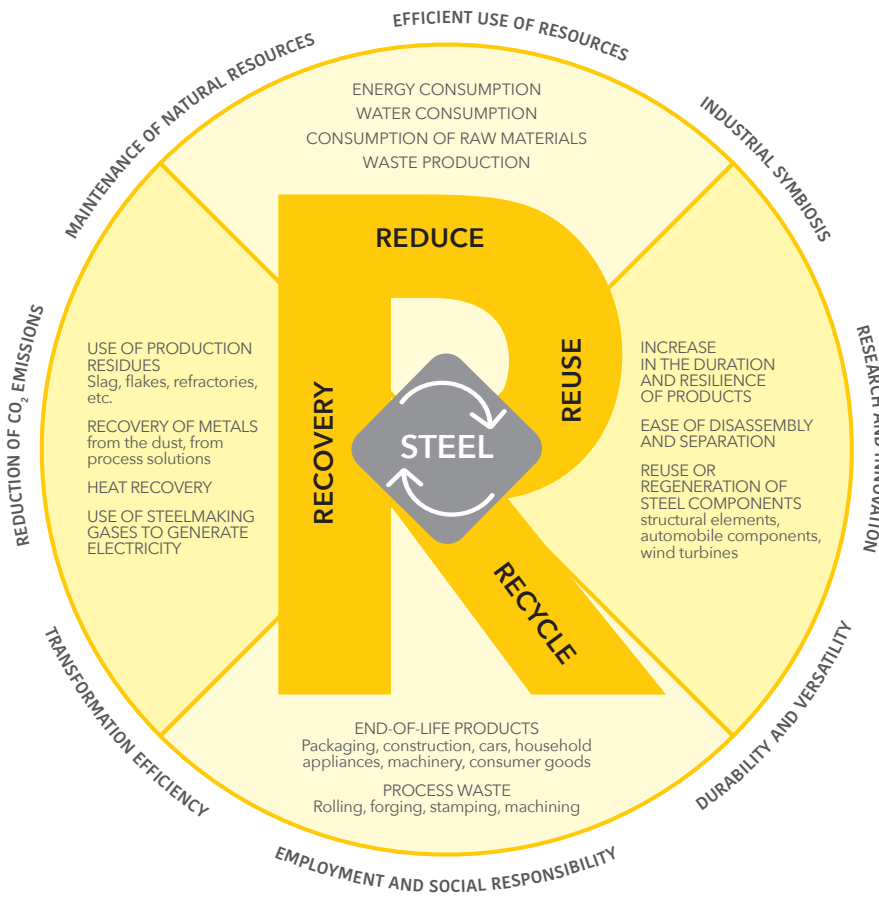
EFFICIENT USE OF RESOURCES

INDUSTRIAL SYMBIOSIS

RESEARCH AND INNOVATION

DURABILITY AND VERSATILITY

EMPLOYMENT AND SOCIAL RESPONSIBILITY

TRANSFORMATION EFFICIENCY

REDUCTION OF $CO_2$ EMISSIONS

MAINTENANCE OF NATURAL RESOURCES

ENERGY CONSUMPTION
WATER CONSUMPTION
CONSUMPTION OF RAW MATERIALS
WASTE PRODUCTION

REDUCE

REUSE

RECYCLE

RECOVERY

STEEL

INCREASE IN THE DURATION AND RESILIENCE OF PRODUCTS

EASE OF DISASSEMBLY AND SEPARATION

REUSE OR REGENERATION OF STEEL COMPONENTS
structural elements, automobile components, wind turbines

USE OF PRODUCTION RESIDUES
Slag, flakes, refractories, etc.

RECOVERY OF METALS
from the dust, from process solutions

HEAT RECOVERY

USE OF STEELMAKING GASES TO GENERATE ELECTRICITY

END-OF-LIFE PRODUCTS
Packaging, construction, cars, household appliances, machinery, consumer goods

PROCESS WASTE
Rolling, forging, stamping, machining